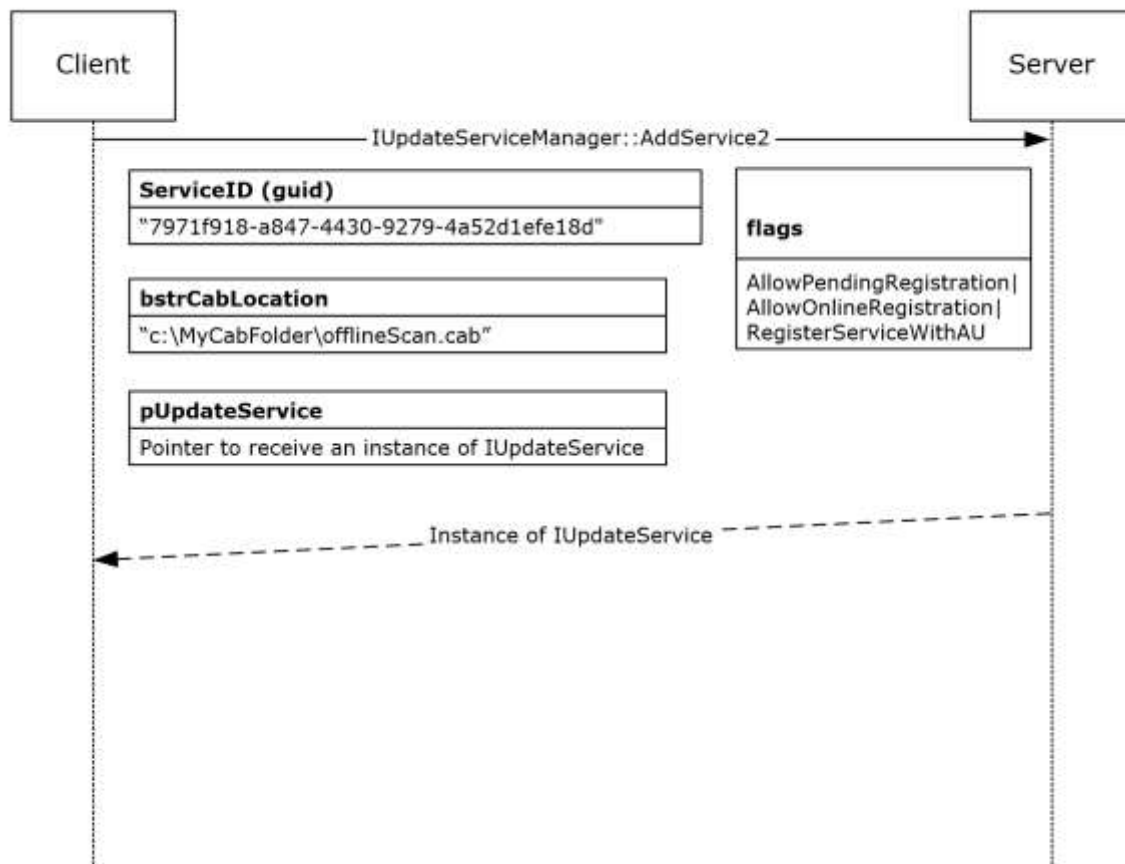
Client

Server

IUpdateServiceManager::AddService2

ServiceID (guid)

"7971f918-a847-4430-9279-4a52d1efe18d"

flags

AllowPendingRegistration|
AllowOnlineRegistration|
RegisterServiceWithAU

bstrCabLocation

"c:\MyCabFolder\offlineScan.cab"

pUpdateService

Pointer to receive an instance of IUpdateService

Instance of IUpdateService